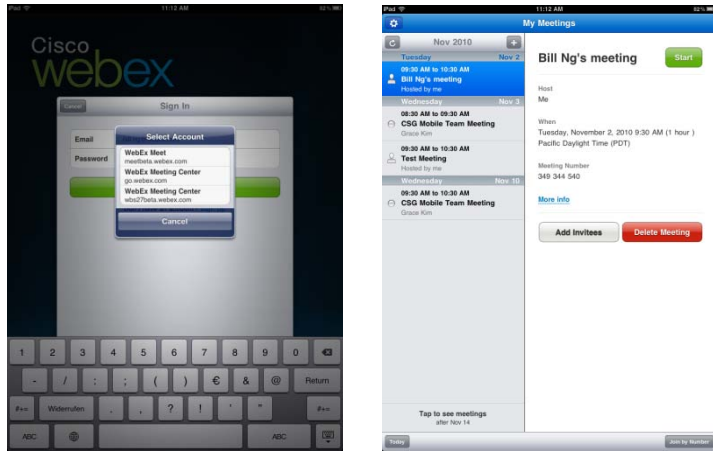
iPad 11:12 AM 82%

Cisco webex

Cancel Sign In

Email

Password

Select Account

WebEx Meet
meetbeta.webex.com

WebEx Meeting Center
go.webex.com

WebEx Meeting Center
wbs27beta.webex.com

Cancel

1 2 3 4 5 6 7 8 9 0

- / : ; ( ) € & @ Return

#+= Widerrufen . , ? ! ' " #+=

ABC ABC

iPad 11:12 AM 82%

My Meetings

Nov 2010

Tuesday Nov 2
09:30 AM to 10:30 AM
Bill Ng's meeting
Hosted by me

Wednesday Nov 3
08:30 AM to 09:30 AM
CSG Mobile Team Meeting
Grace Kim

09:30 AM to 10:30 AM
Test Meeting
Hosted by me

Wednesday Nov 10
09:30 AM to 10:30 AM
CSG Mobile Team Meeting
Grace Kim

Tap to see meetings
after Nov 14

Bill Ng's meeting

Start

Host
Me

When
Tuesday, November 2, 2010 9:30 AM ( 1 hour )
Pacific Daylight Time (PDT)

Meeting Number
349 344 540

More info

Add Invitees

Delete Meeting

Today

Join by Number